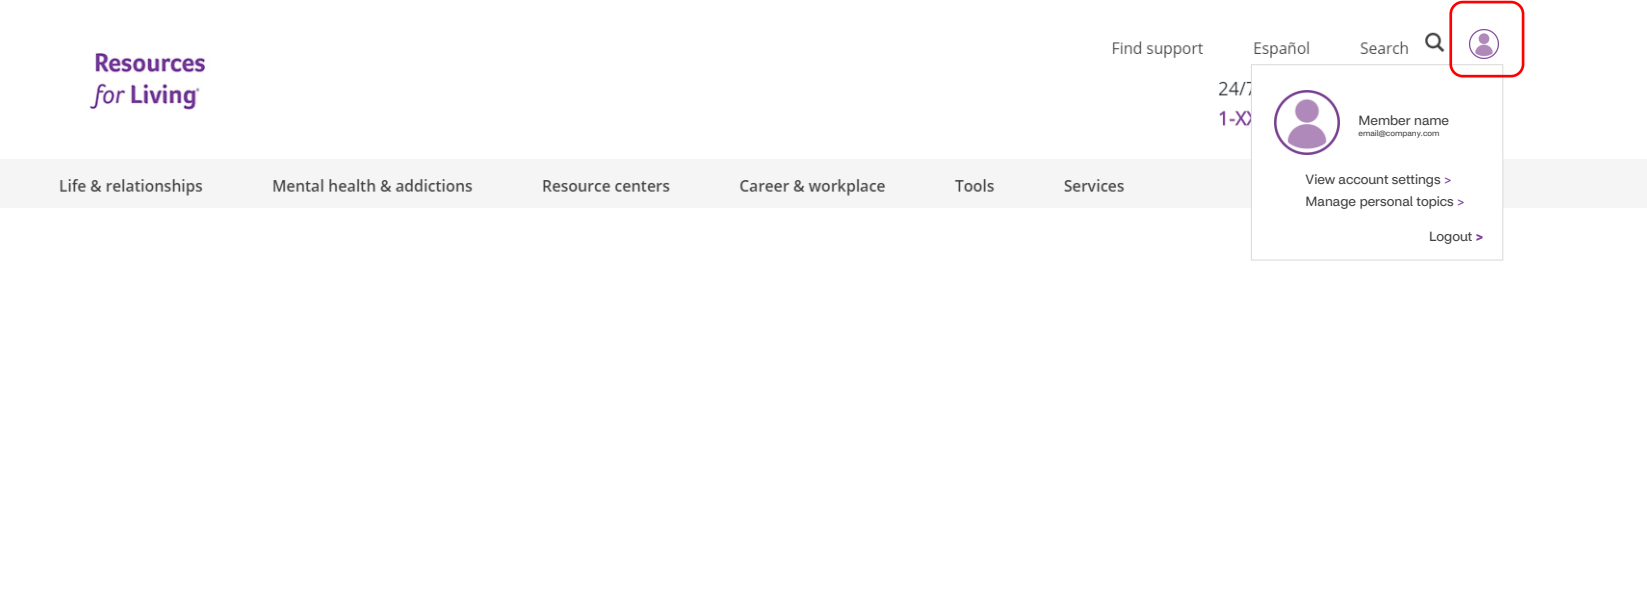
Resources for Living

Find support Español Search

24/7
1-XX

Member name
email@company.com

View account settings >
Manage personal topics >

Logout >

Life & relationships Mental health & addictions Resource centers Career & workplace Tools Services